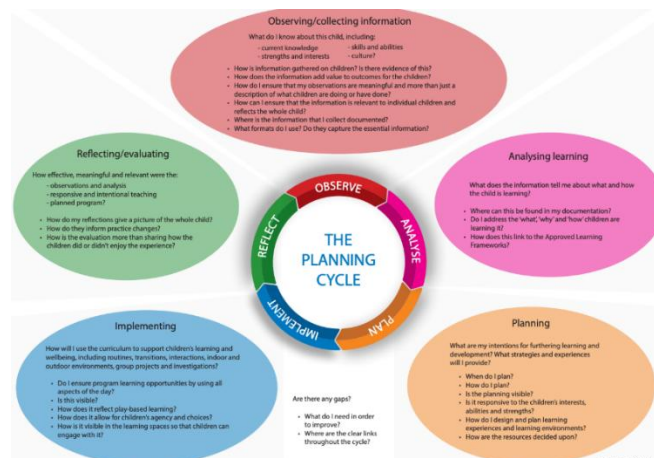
Observing/collecting information

What do I know about this child, including:
- current knowledge
- strengths and interests
- skills and abilities
- culture?

- How is information gathered on children? Is there evidence of this?
- How does the information add value to outcomes for the children?
- How do I ensure that my observations are meaningful and more than just a description of what children are doing or have done?
- How can I ensure that the information is relevant to individual children and reflects the whole child?
- Where is the information that I collect documented?
- What formats do I use? Do they capture the essential information?

Reflecting/evaluating

How effective, meaningful and relevant were the:
- observations and analysis
- responsive and intentional teaching
- planned program?

- How do my reflections give a picture of the whole child?
- How do they inform practice changes?
- How is the evaluation more than sharing how the children did or didn't enjoy the experience?

Analysing learning

What does the information tell me about what and how the child is learning?

- Where can this be found in my documentation?
- Do I address the 'what', 'why' and 'how' children are learning it?
- How does this link to the Approved Learning Frameworks?

OBSERVE
ANALYSE
PLAN
IMPLEMENT
REFLECT

THE PLANNING CYCLE

Implementing

How will I use the curriculum to support children's learning and wellbeing, including routines, transitions, interactions, indoor and outdoor environments, group projects and investigations?

- Do I ensure program learning opportunities by using all aspects of the day?
- Is this visible?
- How does it reflect play-based learning?
- How does it allow for children's agency and choices?
- How is it visible in the learning spaces so that children can engage with it?

Are there any gaps?

- What do I need in order to improve?
- Where are the clear links throughout the cycle?

Planning

What are my intentions for furthering learning and development? What strategies and experiences will I provide?

- When do I plan?
- How do I plan?
- Is the planning visible?
- Is it responsive to the children's interests, abilities and strengths?
- How do I design and plan learning experiences and learning environments?
- How are the resources decided upon?